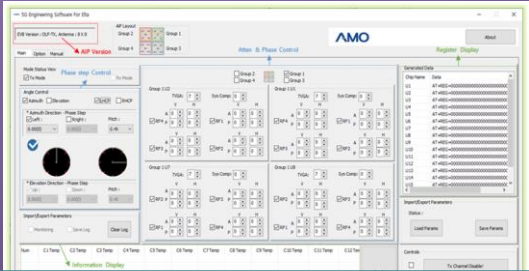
5G Engineering Software for 8fa

EVB Version : DLF-TY, Antenna : 8 x 8

AIP Version

AiP Layout
Group 2
Group 4
Group 1
Group 3

AMO

About

Main Option Manual

Mode Status View
Tx Mode
Phase step Control
Rx Mode

Angle Control
Azimuth Elevation
LHCP RHCP

* Azimuth Direction - Phase Step
Left Right Pitch
0.0000 0.0000 0.45

* Elevation Direction - Phase Step
Up Down Pitch

Import/Export Parameters
Monitoring Save Log Clear Log

Atten & Phase Control

Group 2 Group 1
Group 4 Group 3

Group 1 U2 TVGA Sys Comp
Group 1 U1 TVGA Sys Comp
Group 1 U7 TVGA Sys Comp
Group 1 U8 TVGA Sys Comp

RF4 RF3 RF2 RF1
A P
V H

Register Display

Generated Data
Chip Name Data
U1 AT+REG=0000000000000000000
U2 AT+REG=0000000000000000000
U3 AT+REG=0000000000000000000
U4 AT+REG=0000000000000000000
U5 AT+REG=0000000000000000000
U6 AT+REG=0000000000000000000
U7 AT+REG=0000000000000000000
U8 AT+REG=0000000000000000000
U9 AT+REG=0000000000000000000
U10 AT+REG=0000000000000000000
U11 AT+REG=0000000000000000000
U12 AT+REG=0000000000000000000
U13 AT+REG=0000000000000000000
U14 AT+REG=0000000000000000000
U15 AT+REG=0000000000000000000
U16 AT+REG=0000000000000000000

Import/Export Parameters
Status :
Load Params Save Params

Num C1 Temp C2 Temp C3 Temp C4 Temp C5 Temp C6 Temp C7 Temp C8 Temp C9 Temp C10 Temp C11 Temp C12 Temp

Information Display

Controls
Tx Channel Disable